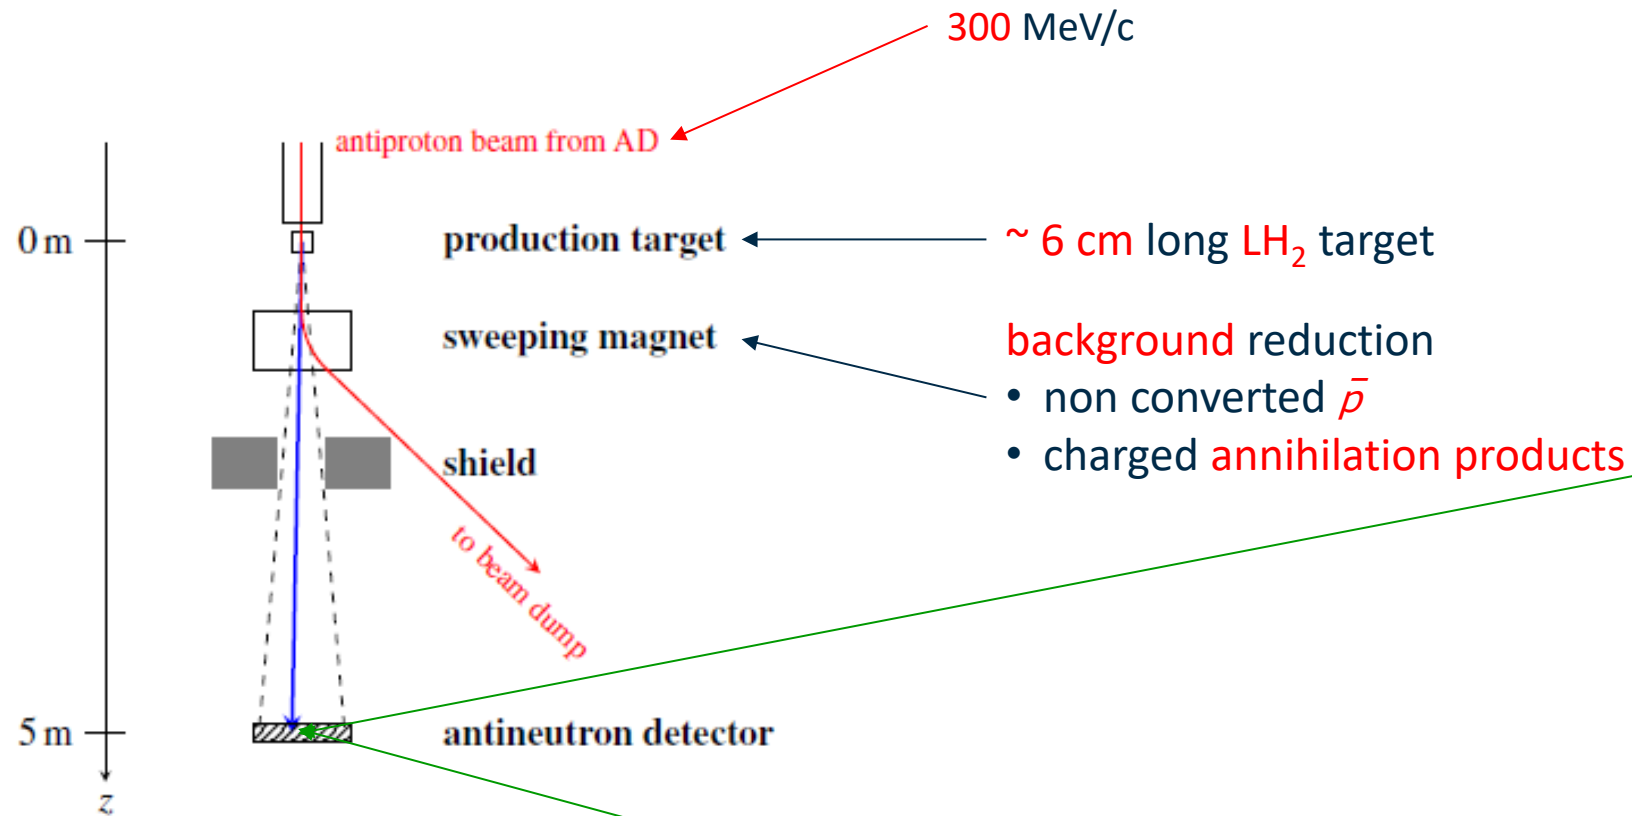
300 MeV/c

antiproton beam from AD

0 m

production target

~ 6 cm long $LH_2$ target

sweeping magnet

background reduction

• non converted $\bar{p}$

• charged annihilation products

shield

to beam dump

5 m

antineutron detector

z